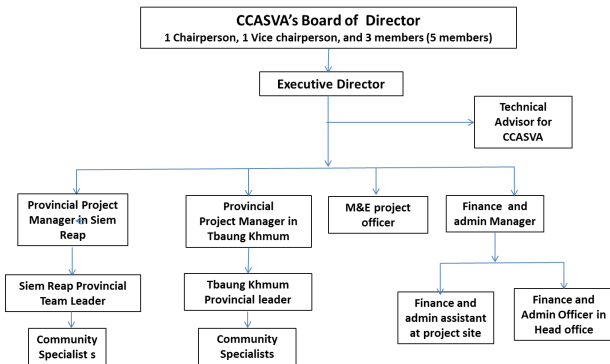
CCASVA's Board of Director
1 Chairperson, 1 Vice chairperson, and 3 members (5 members)

Executive Director

Technical Advisor for CCASVA

Provincial Project Manager in Siem Reap

Provincial Project Manager in Tbaung Khmum

M&E project officer

Finance and admin Manager

Siem Reap Provincial Team Leader

Tbaung Khmum Provincial leader

Finance and admin assistant at project site

Finance and Admin Officer in Head office

Community Specialist s

Community Specialists